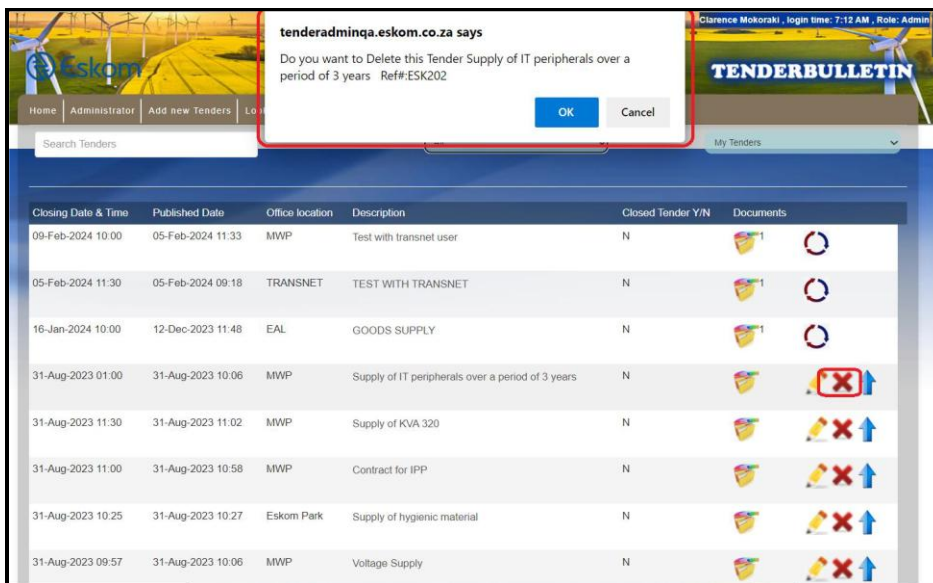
Eskom

Clarence Mokoraki , login time: 7:12 AM , Role: Admin

TENDERBULLETIN

Home | Administrator | Add new Tenders | Lo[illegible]

tenderadminqa.eskom.co.za says

Do you want to Delete this Tender Supply of IT peripherals over a period of 3 years Ref#:ESK202

OK Cancel

Search Tenders

My Tenders

| Closing Date & Time | Published Date | Office location | Description | Closed Tender Y/N | Documents |
|---|---|---|---|---|---|
| 09-Feb-2024 10:00 | 05-Feb-2024 11:33 | MWP | Test with transnet user | N | 1 |
| 05-Feb-2024 11:30 | 05-Feb-2024 09:18 | TRANSNET | TEST WITH TRANSNET | N | 1 |
| 16-Jan-2024 10:00 | 12-Dec-2023 11:48 | EAL | GOODS SUPPLY | N | 1 |
| 31-Aug-2023 01:00 | 31-Aug-2023 10:06 | MWP | Supply of IT peripherals over a period of 3 years | N | |
| 31-Aug-2023 11:30 | 31-Aug-2023 11:02 | MWP | Supply of KVA 320 | N | |
| 31-Aug-2023 11:00 | 31-Aug-2023 10:58 | MWP | Contract for IPP | N | |
| 31-Aug-2023 10:25 | 31-Aug-2023 10:27 | Eskom Park | Supply of hygienic material | N | |
| 31-Aug-2023 09:57 | 31-Aug-2023 10:06 | MWP | Voltage Supply | N | |